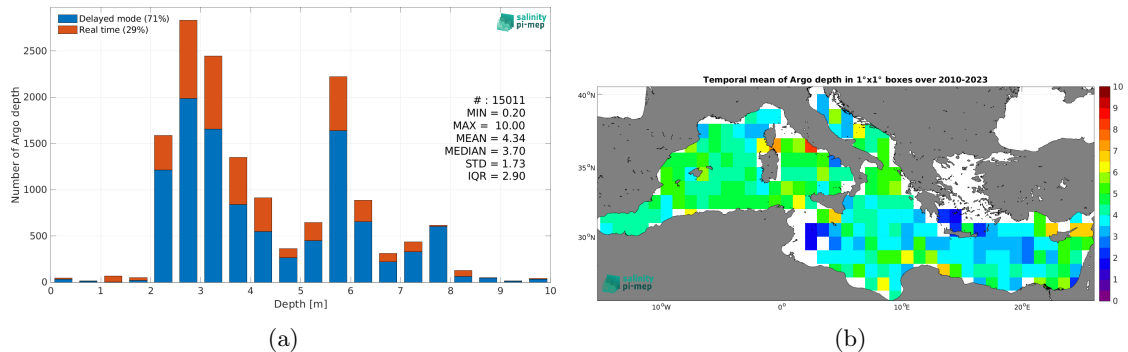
Delayed mode (71%)
Real time (29%)

salinity pi-mep

Number of Argo depth

2500
2000
1500
1000
500
0

# : 15011
MIN = 0.20
MAX = 10.00
MEAN = 4.34
MEDIAN = 3.70
STD = 1.73
IQR = 2.90

0 1 2 3 4 5 6 7 8 9 10
Depth [m]

(a)

Temporal mean of Argo depth in 1°x1° boxes over 2010-2023

40°N
35°N
30°N

10°W 0° 10°E 20°E

salinity pi-mep

10
9
8
7
6
5
4
3
2
1
0

(b)